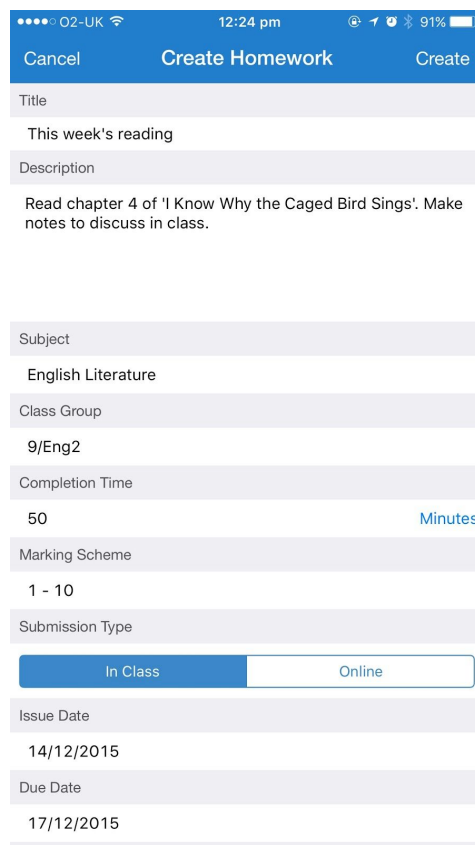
●●●●○ O2-UK 12:24 pm 91%

Cancel Create Homework Create

Title

This week's reading

Description

Read chapter 4 of 'I Know Why the Caged Bird Sings'. Make notes to discuss in class.

Subject

English Literature

Class Group

9/Eng2

Completion Time

50 Minutes

Marking Scheme

1 - 10

Submission Type

In Class Online

Issue Date

14/12/2015

Due Date

17/12/2015